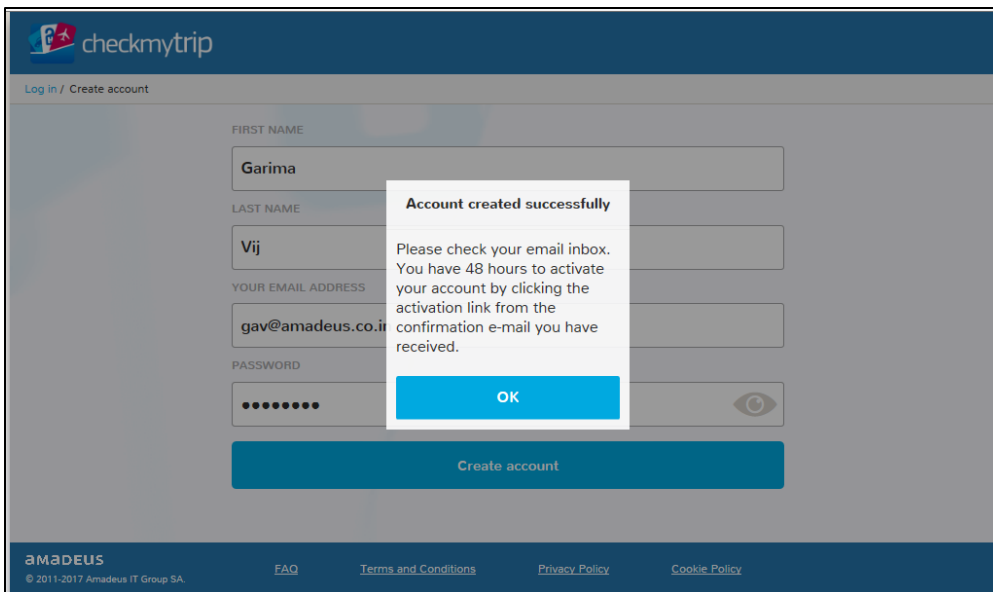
checkmytrip

Log in / Create account

FIRST NAME

Garima

LAST NAME

Vij

YOUR EMAIL ADDRESS

gav@amadeus.co.in

PASSWORD

••••••••

Account created successfully

Please check your email inbox. You have 48 hours to activate your account by clicking the activation link from the confirmation e-mail you have received.

OK

Create account

amadeus

© 2011-2017 Amadeus IT Group SA.

FAQ

Terms and Conditions

Privacy Policy

Cookie Policy